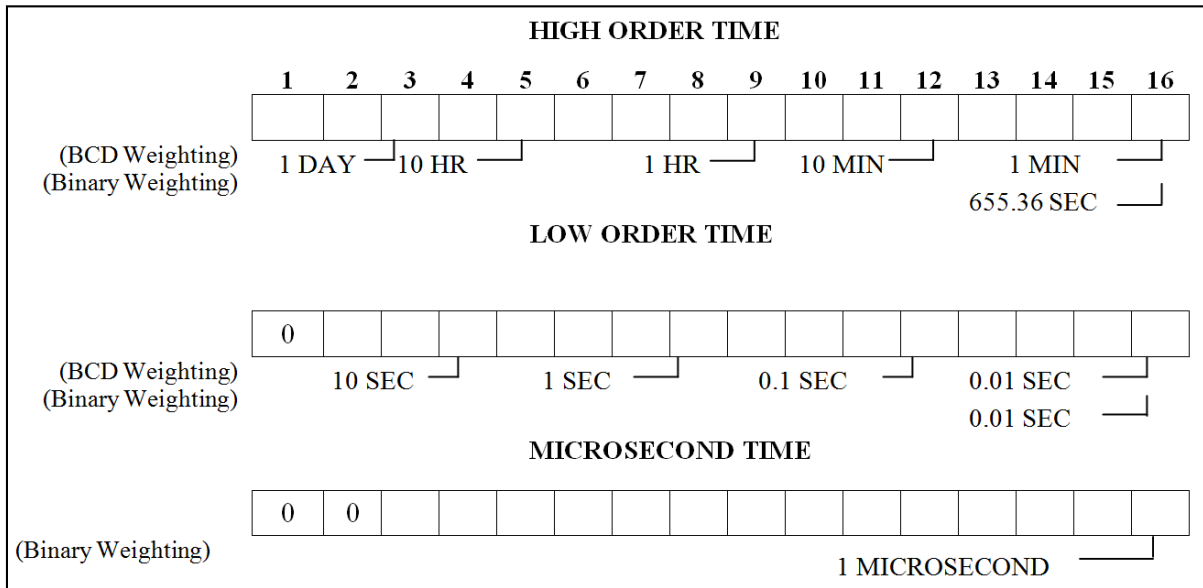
HIGH ORDER TIME

| 1 | 2 | 3 | 4 | 5 | 6 | 7 | 8 | 9 | 10 | 11 | 12 | 13 | 14 | 15 | 16 |
|---|---|---|---|---|---|---|---|---|---|---|---|---|---|---|---|
| | | | | | | | | | | | | | | | |

(BCD Weighting) 1 DAY 10 HR 1 HR 10 MIN 1 MIN
(Binary Weighting) 655.36 SEC

LOW ORDER TIME

| 0 | | | | | | | | | | | | | | | |
|---|---|---|---|---|---|---|---|---|---|---|---|---|---|---|---|

(BCD Weighting) 10 SEC 1 SEC 0.1 SEC 0.01 SEC
(Binary Weighting) 0.01 SEC

MICROSECOND TIME

| 0 | 0 | | | | | | | | | | | | | | |
|---|---|---|---|---|---|---|---|---|---|---|---|---|---|---|---|

(Binary Weighting) 1 MICROSECOND